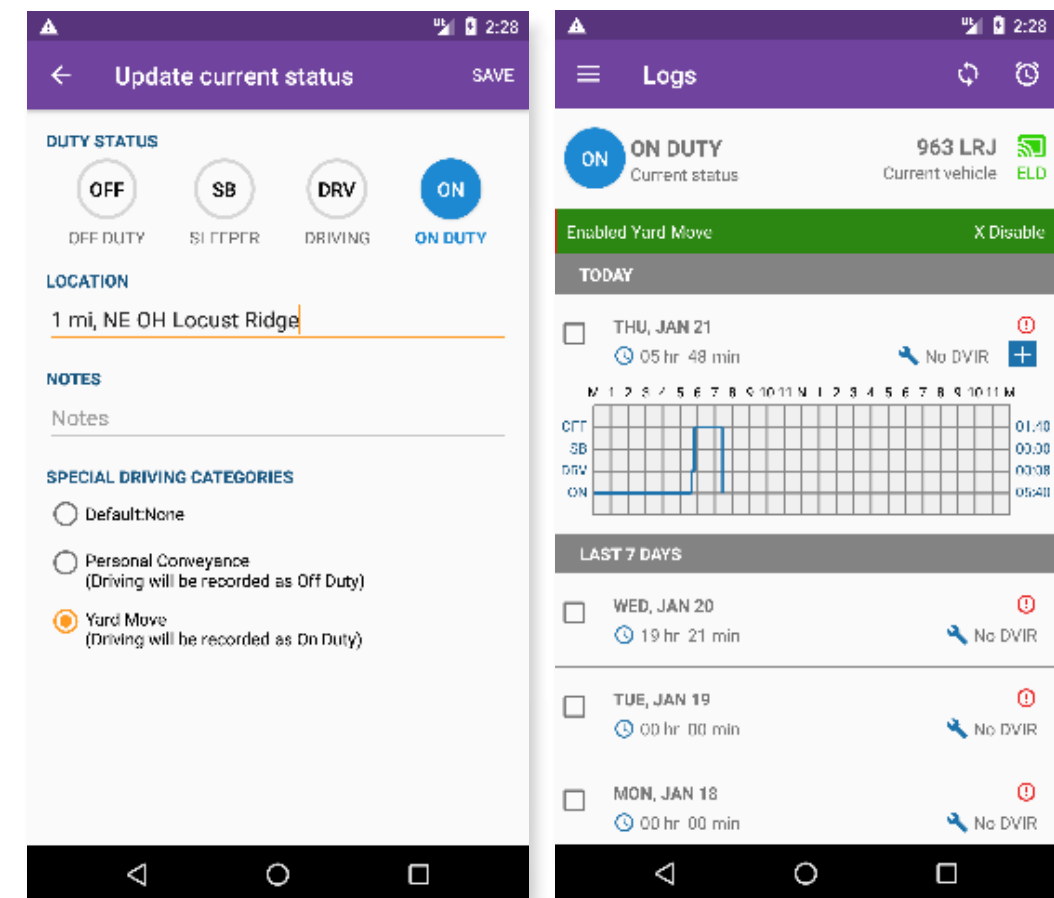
2:28

Update current status

SAVE

DUTY STATUS

OFF
OFF DUTY

SB
SLEEPER

DRV
DRIVING

ON
ON DUTY

LOCATION

1 mi, NE OH Locust Ridge

NOTES

Notes

SPECIAL DRIVING CATEGORIES

Default:None

Personal Conveyance
(Driving will be recorded as Off Duty)

Yard Move
(Driving will be recorded as On Duty)

2:28

Logs

ON
ON DUTY
Current status

963 LRJ
Current vehicle

ELD

Enabled Yard Move

X Disable

TODAY

THU, JAN 21
05 hr 48 min

No DVIR

M 1 2 3 4 5 6 7 8 9 10 11 N 1 2 3 4 5 6 7 8 9 10 11 M

OFF
SB
DRV
ON

01:40
00:00
00:08
05:40

LAST 7 DAYS

WED, JAN 20
19 hr 21 min

No DVIR

TUE, JAN 19
00 hr 00 min

No DVIR

MON, JAN 18
00 hr 00 min

No DVIR